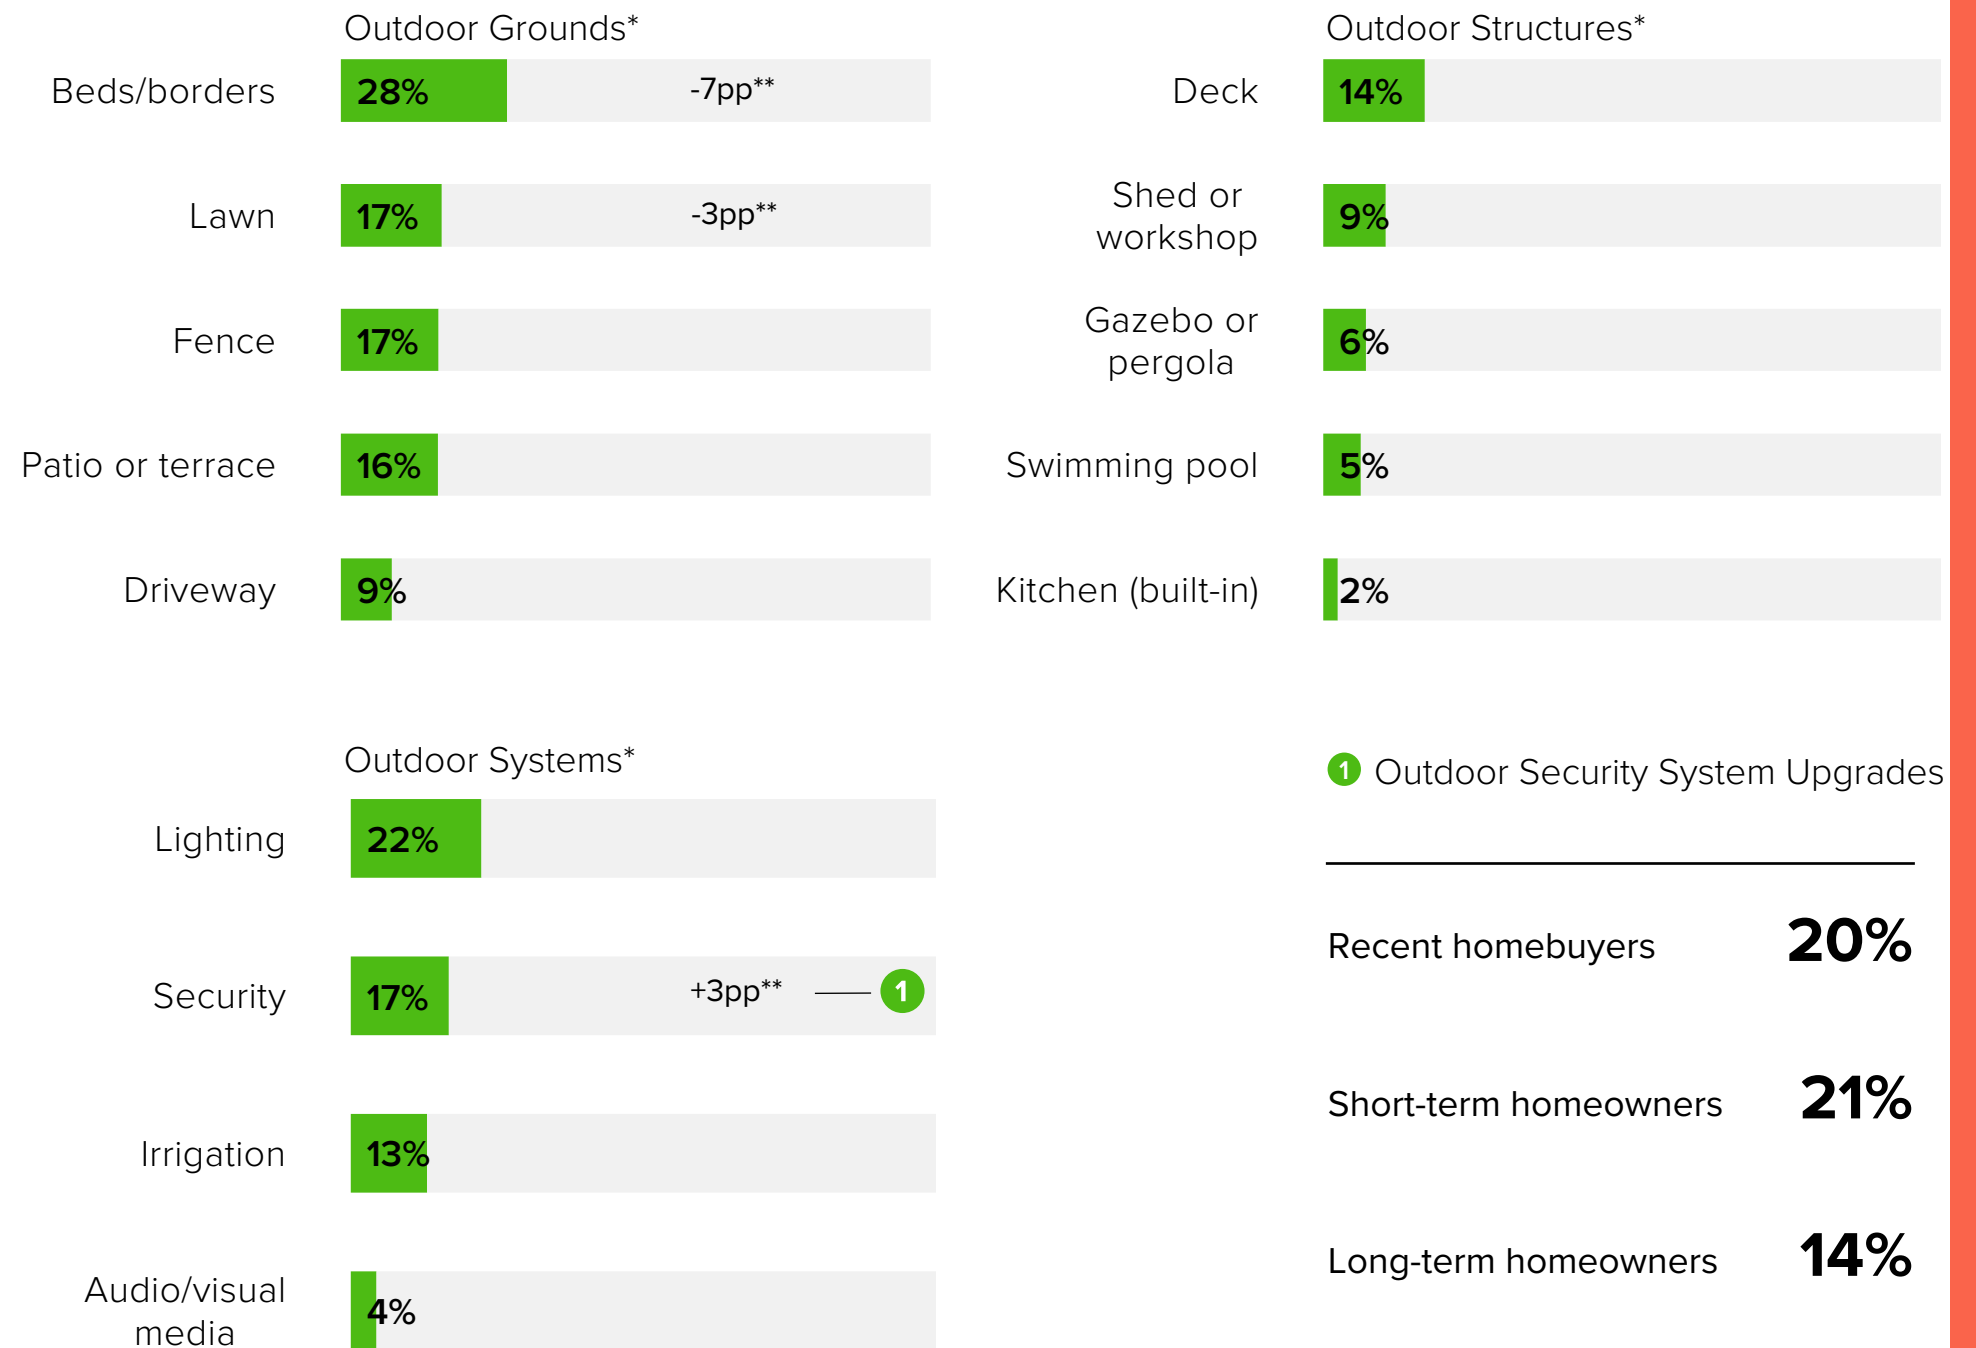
Outdoor Grounds*

Beds/borders 28% -7pp**

Lawn 17% -3pp**

Fence 17%

Patio or terrace 16%

Driveway 9%

Outdoor Structures*

Deck 14%

Shed or workshop 9%

Gazebo or pergola 6%

Swimming pool 5%

Kitchen (built-in) 2%

Outdoor Systems*

Lighting 22%

Security 17% +3pp** 1

Irrigation 13%

Audio/visual media 4%

1 Outdoor Security System Upgrades

Recent homebuyers 20%

Short-term homeowners 21%

Long-term homeowners 14%